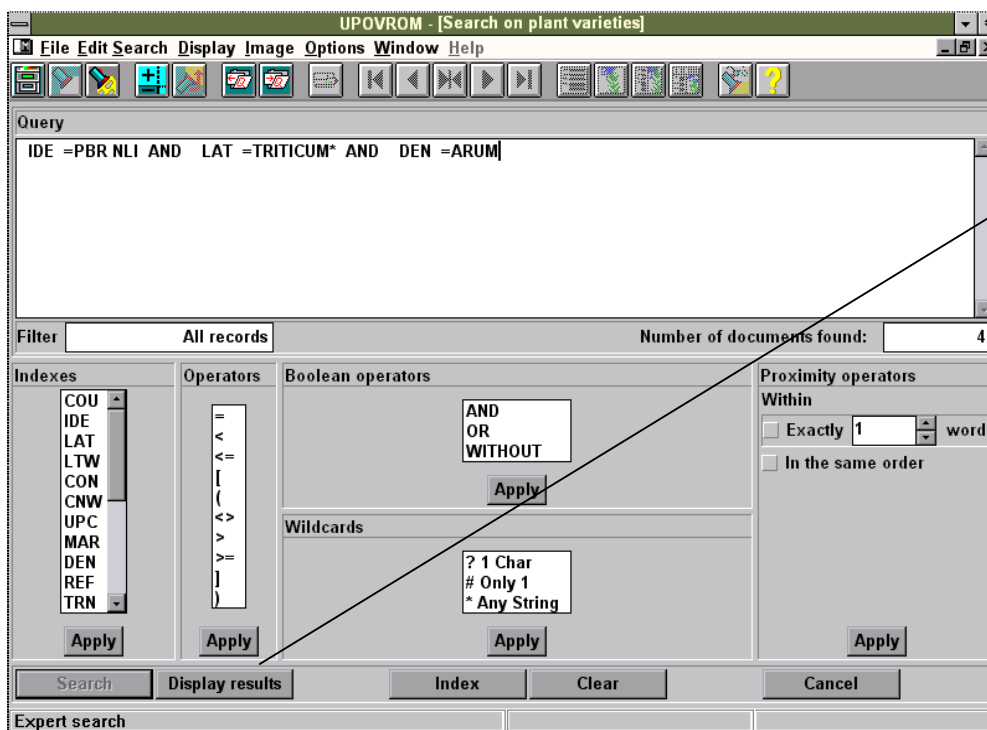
UPOVROM - [Search on plant varieties]

File Edit Search Display Image Options Window Help

Query

IDE =PBR NLI AND LAT =TRITICUM* AND DEN =ARUM

Filter All records

Number of documents found: 4

Indexes

COU
IDE
LAT
LTW
CON
CNW
UPC
MAR
DEN
REF
TRN

Apply

Operators

=
<
<=
[
(
<>
>
>=
]
)

Apply

Boolean operators

AND
OR
WITHOUT

Apply

Wildcards

? 1 Char
# Only 1
* Any String

Apply

Proximity operators

Within

Exactly 1 word

In the same order

Apply

Search

Display results

Index

Clear

Cancel

Expert search